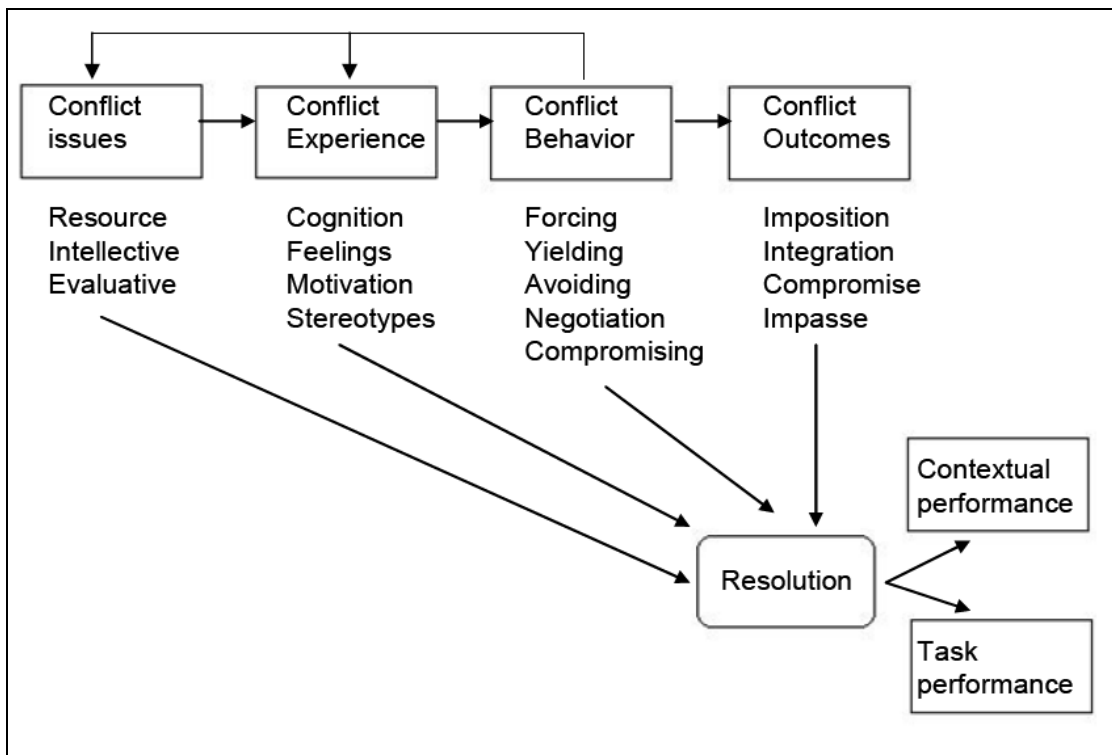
Conflict issues

Conflict Experience

Conflict Behavior

Conflict Outcomes

Resource
Intellective
Evaluative

Cognition
Feelings
Motivation
Stereotypes

Forcing
Yielding
Avoiding
Negotiation
Compromising

Imposition
Integration
Compromise
Impasse

Resolution

Contextual performance

Task performance